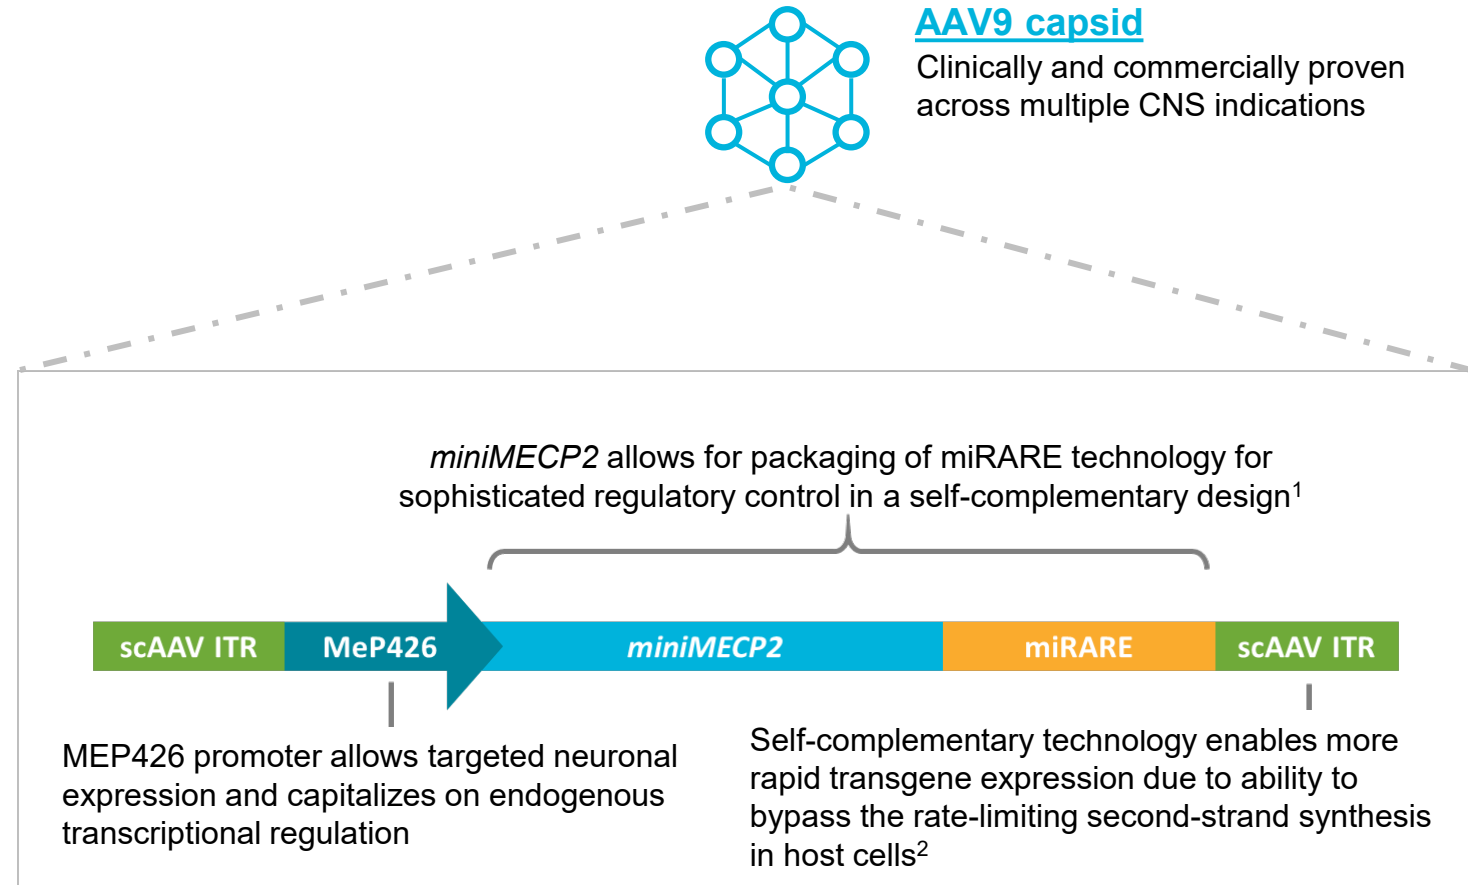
AAV9 capsid
Clinically and commercially proven across multiple CNS indications

miniMECP2 allows for packaging of miRARE technology for sophisticated regulatory control in a self-complementary design$^1$

scAAV ITR
MeP426
miniMECP2
miRARE
scAAV ITR

MEP426 promoter allows targeted neuronal expression and capitalizes on endogenous transcriptional regulation

Self-complementary technology enables more rapid transgene expression due to ability to bypass the rate-limiting second-strand synthesis in host cells$^2$